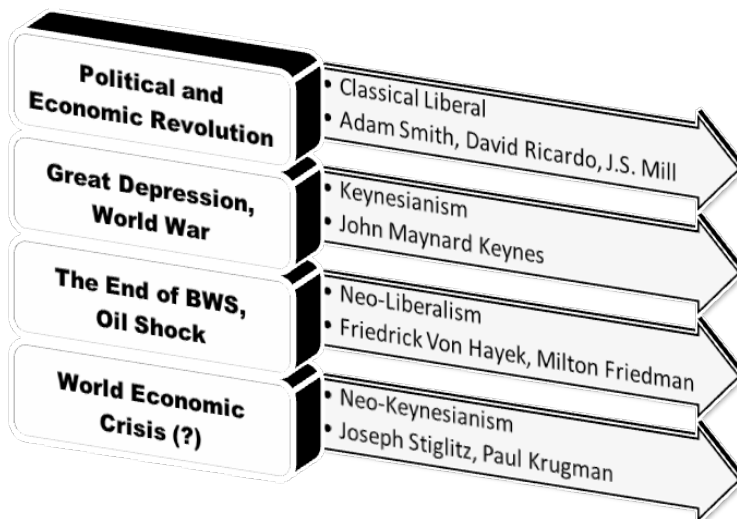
Political and Economic Revolution

• Classical Liberal
• Adam Smith, David Ricardo, J.S. Mill

Great Depression, World War

• Keynesianism
• John Maynard Keynes

The End of BWS, Oil Shock

• Neo-Liberalism
• Friedrick Von Hayek, Milton Friedman

World Economic Crisis (?)

• Neo-Keynesianism
• Joseph Stiglitz, Paul Krugman